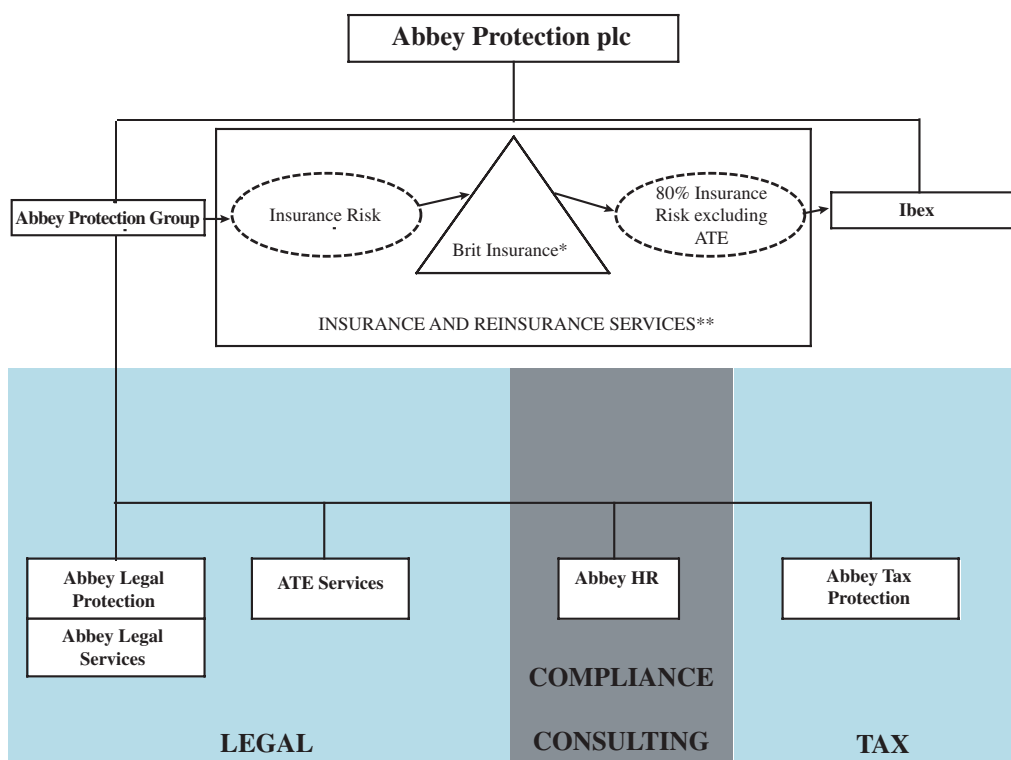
Abbey Protection plc

Abbey Protection Group

Insurance Risk

Brit Insurance*

80% Insurance Risk excluding ATE

Ibex

INSURANCE AND REINSURANCE SERVICES**

Abbey Legal Protection

Abbey Legal Services

ATE Services

Abbey HR

Abbey Tax Protection

COMPLIANCE

LEGAL

CONSULTING

TAX